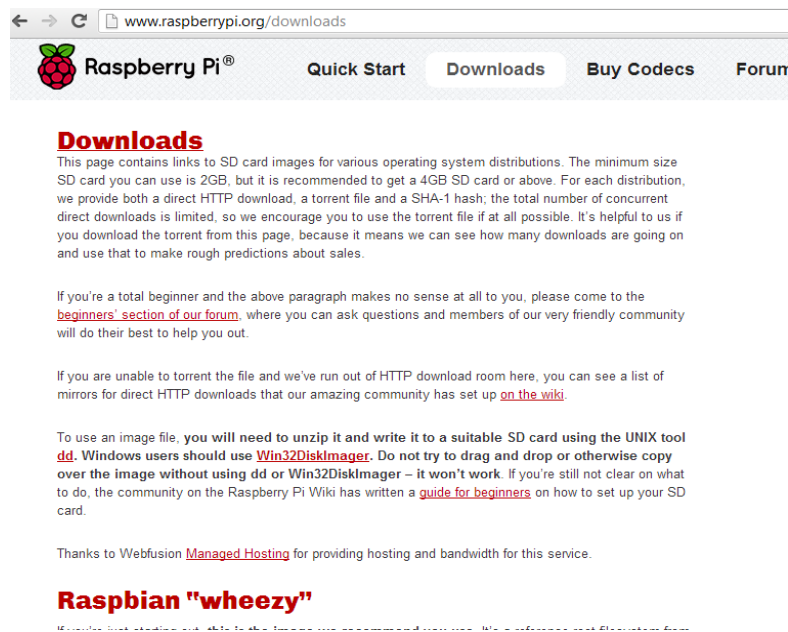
www.raspberrypi.org/downloads

Raspberry Pi®

Quick Start Downloads Buy Codecs Forum

Downloads

This page contains links to SD card images for various operating system distributions. The minimum size SD card you can use is 2GB, but it is recommended to get a 4GB SD card or above. For each distribution, we provide both a direct HTTP download, a torrent file and a SHA-1 hash; the total number of concurrent direct downloads is limited, so we encourage you to use the torrent file if at all possible. It's helpful to us if you download the torrent from this page, because it means we can see how many downloads are going on and use that to make rough predictions about sales.

If you're a total beginner and the above paragraph makes no sense at all to you, please come to the beginners' section of our forum, where you can ask questions and members of our very friendly community will do their best to help you out.

If you are unable to torrent the file and we've run out of HTTP download room here, you can see a list of mirrors for direct HTTP downloads that our amazing community has set up on the wiki.

To use an image file, you will need to unzip it and write it to a suitable SD card using the UNIX tool dd. Windows users should use Win32DiskImager. Do not try to drag and drop or otherwise copy over the image without using dd or Win32DiskImager – it won't work. If you're still not clear on what to do, the community on the Raspberry Pi Wiki has written a guide for beginners on how to set up your SD card.

Thanks to Webfusion Managed Hosting for providing hosting and bandwidth for this service.

Raspbian "wheezy"

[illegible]